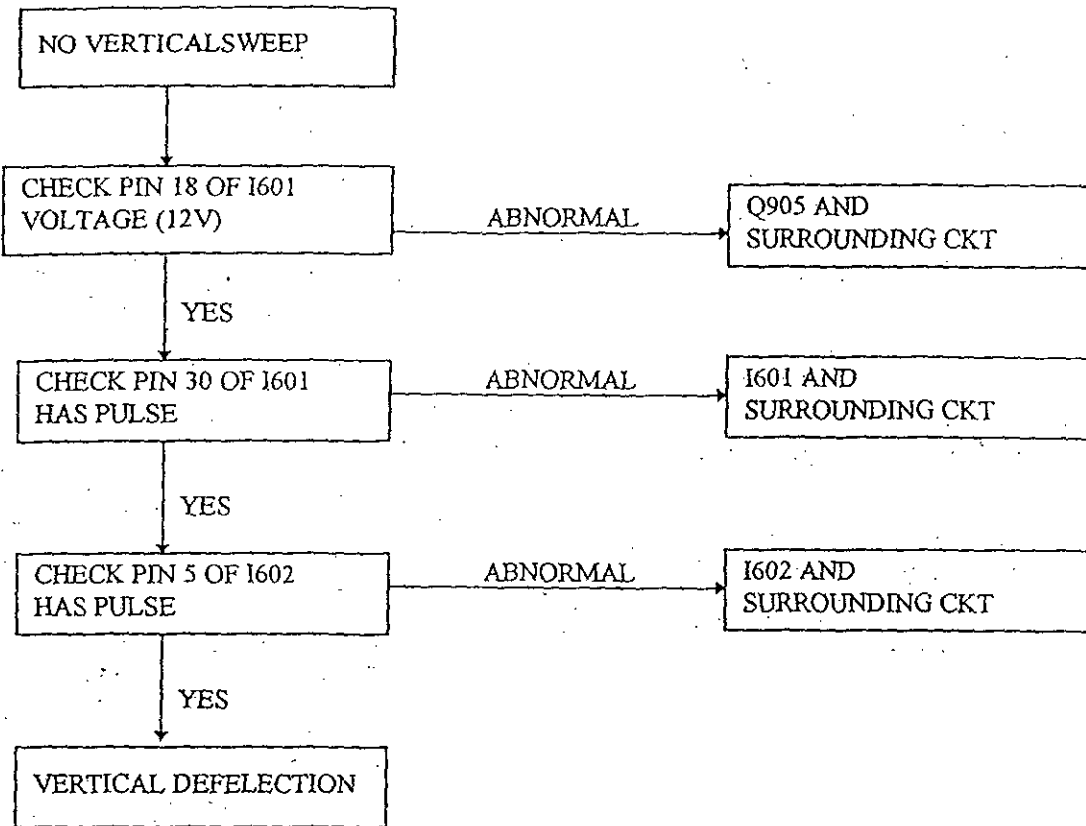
NO VERTICALSWEEP

CHECK PIN 18 OF I601 VOLTAGE (12V)

ABNORMAL

Q905 AND SURROUNDING CKT

YES

CHECK PIN 30 OF I601 HAS PULSE

ABNORMAL

I601 AND SURROUNDING CKT

YES

CHECK PIN 5 OF I602 HAS PULSE

ABNORMAL

I602 AND SURROUNDING CKT

YES

VERTICAL DEFELECTION